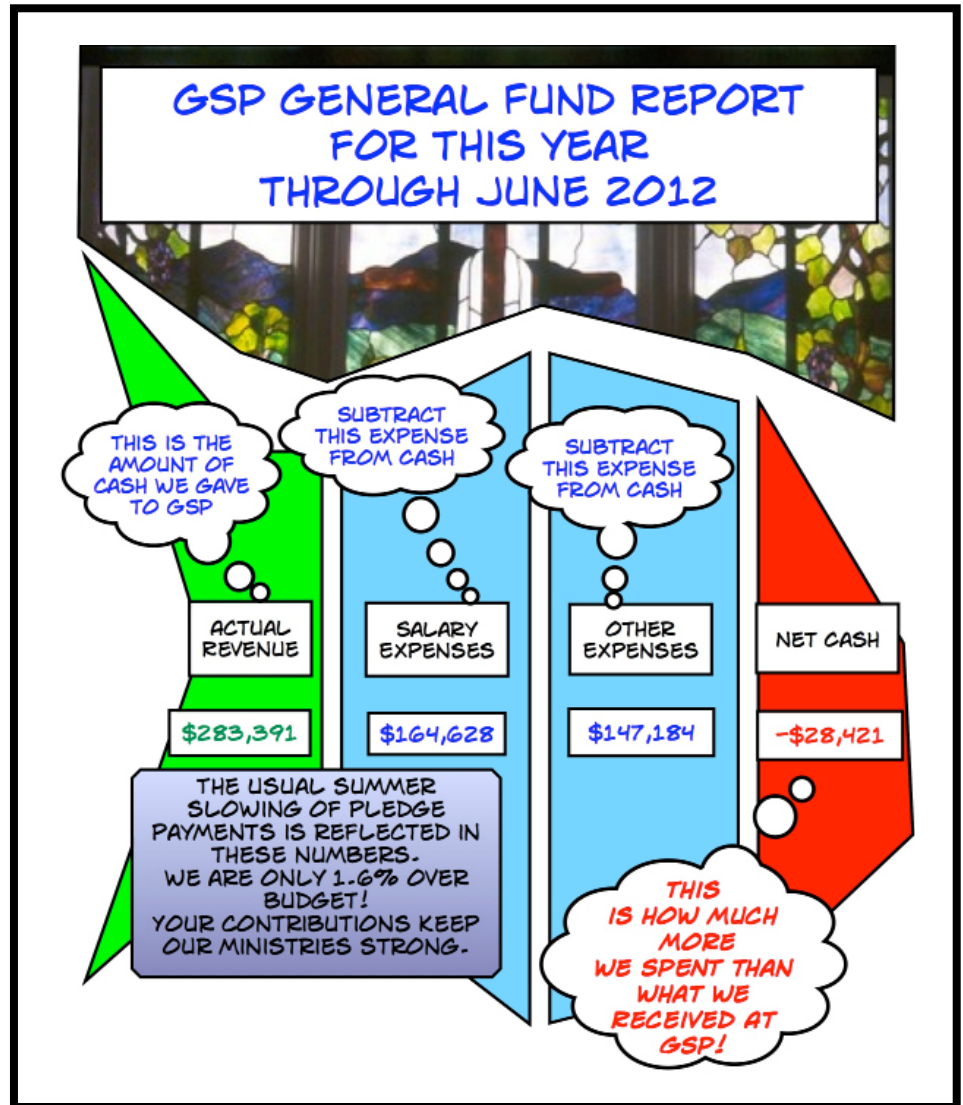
GSP GENERAL FUND REPORT FOR THIS YEAR THROUGH JUNE 2012

THIS IS THE AMOUNT OF CASH WE GAVE TO GSP

SUBTRACT THIS EXPENSE FROM CASH

SUBTRACT THIS EXPENSE FROM CASH

ACTUAL REVENUE

$283,391

SALARY EXPENSES

$164,628

OTHER EXPENSES

$147,184

NET CASH

-$28,421

THE USUAL SUMMER SLOWING OF PLEDGE PAYMENTS IS REFLECTED IN THESE NUMBERS.
WE ARE ONLY 1.6% OVER BUDGET!
YOUR CONTRIBUTIONS KEEP OUR MINISTRIES STRONG.

THIS IS HOW MUCH MORE WE SPENT THAN WHAT WE RECEIVED AT GSP!